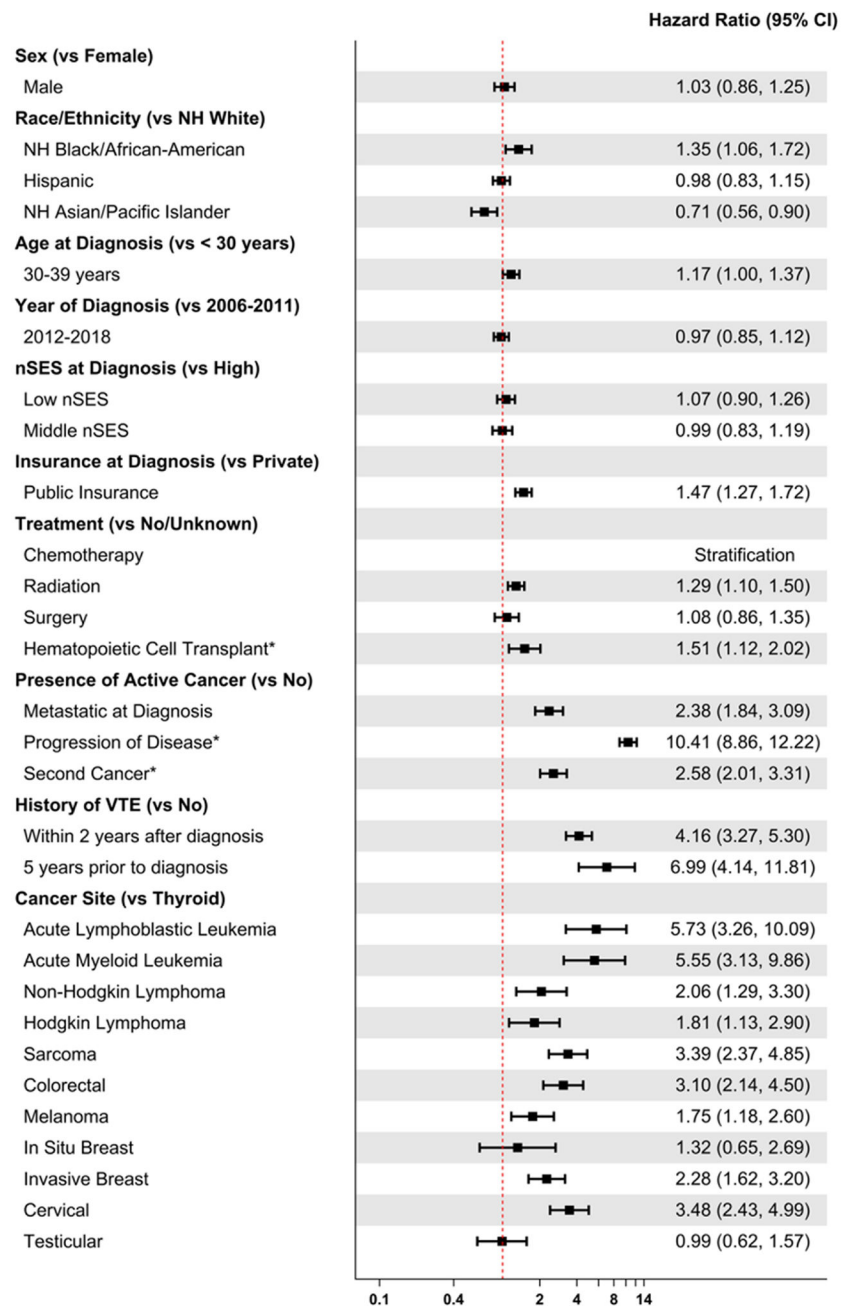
Hazard Ratio (95% CI)

Sex (vs Female)
Male 1.03 (0.86, 1.25)
Race/Ethnicity (vs NH White)
NH Black/African-American 1.35 (1.06, 1.72)
Hispanic 0.98 (0.83, 1.15)
NH Asian/Pacific Islander 0.71 (0.56, 0.90)
Age at Diagnosis (vs < 30 years)
30-39 years 1.17 (1.00, 1.37)
Year of Diagnosis (vs 2006-2011)
2012-2018 0.97 (0.85, 1.12)
nSES at Diagnosis (vs High)
Low nSES 1.07 (0.90, 1.26)
Middle nSES 0.99 (0.83, 1.19)
Insurance at Diagnosis (vs Private)
Public Insurance 1.47 (1.27, 1.72)
Treatment (vs No/Unknown)
Chemotherapy Stratification
Radiation 1.29 (1.10, 1.50)
Surgery 1.08 (0.86, 1.35)
Hematopoietic Cell Transplant* 1.51 (1.12, 2.02)
Presence of Active Cancer (vs No)
Metastatic at Diagnosis 2.38 (1.84, 3.09)
Progression of Disease* 10.41 (8.86, 12.22)
Second Cancer* 2.58 (2.01, 3.31)
History of VTE (vs No)
Within 2 years after diagnosis 4.16 (3.27, 5.30)
5 years prior to diagnosis 6.99 (4.14, 11.81)
Cancer Site (vs Thyroid)
Acute Lymphoblastic Leukemia 5.73 (3.26, 10.09)
Acute Myeloid Leukemia 5.55 (3.13, 9.86)
Non-Hodgkin Lymphoma 2.06 (1.29, 3.30)
Hodgkin Lymphoma 1.81 (1.13, 2.90)
Sarcoma 3.39 (2.37, 4.85)
Colorectal 3.10 (2.14, 4.50)
Melanoma 1.75 (1.18, 2.60)
In Situ Breast 1.32 (0.65, 2.69)
Invasive Breast 2.28 (1.62, 3.20)
Cervical 3.48 (2.43, 4.99)
Testicular 0.99 (0.62, 1.57)

0.1 0.4 2 4 8 14